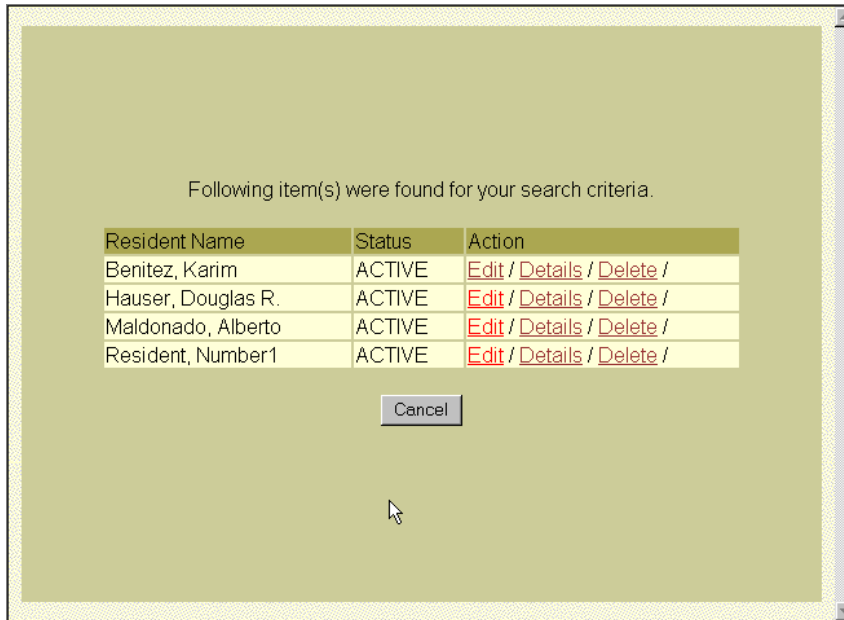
Following item(s) were found for your search criteria.

| Resident Name | Status | Action |
|---|---|---|
| Benitez, Karim | ACTIVE | Edit / Details / Delete / |
| Hauser, Douglas R. | ACTIVE | Edit / Details / Delete / |
| Maldonado, Alberto | ACTIVE | Edit / Details / Delete / |
| Resident, Number1 | ACTIVE | Edit / Details / Delete / |

Cancel